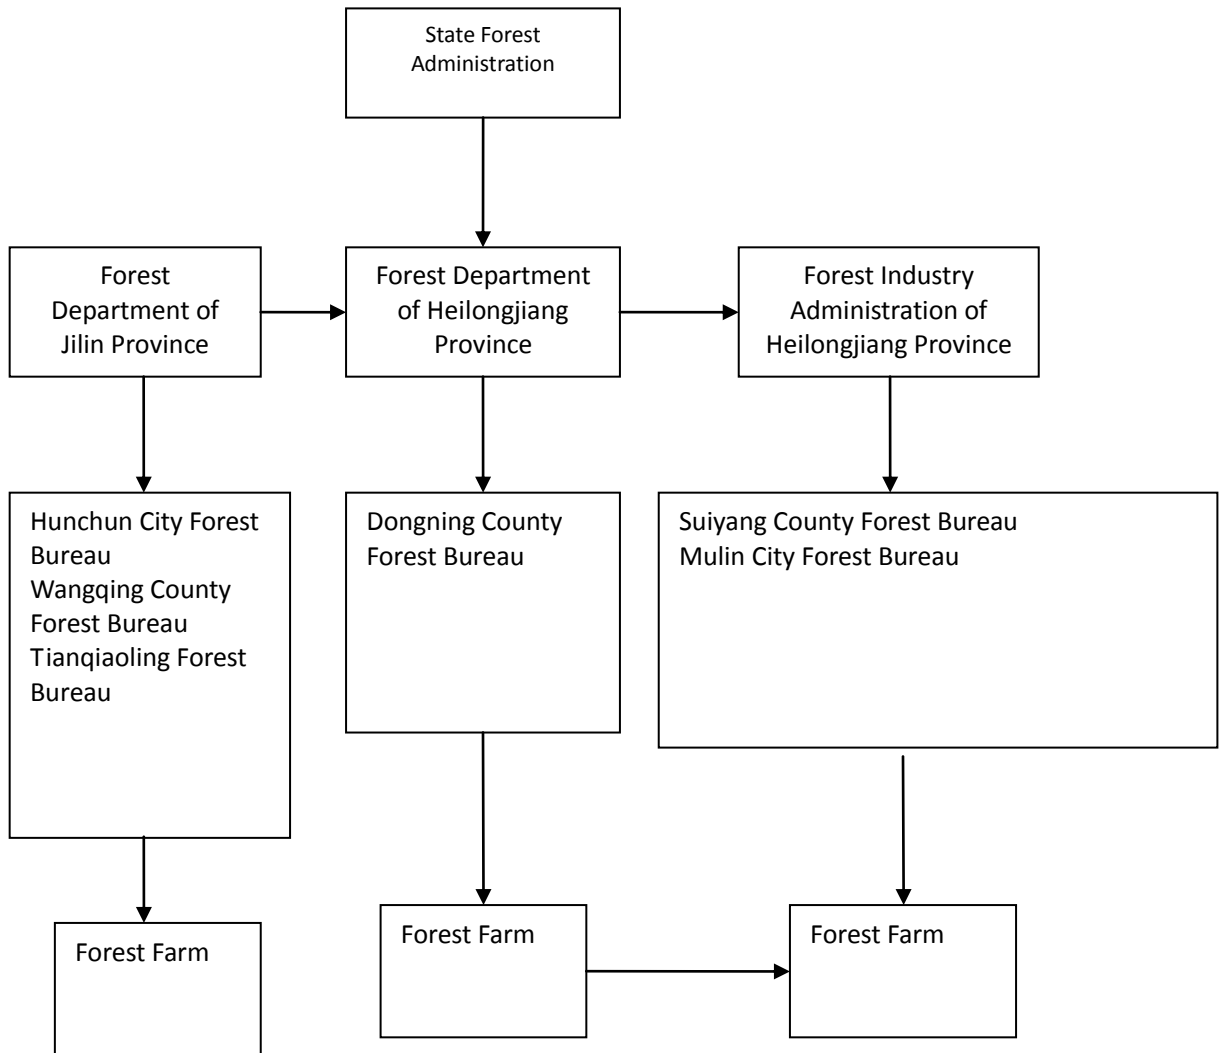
State Forest Administration

Forest Department of Jilin Province

Forest Department of Heilongjiang Province

Forest Industry Administration of Heilongjiang Province

Hunchun City Forest Bureau
Wangqing County Forest Bureau
Tianqiaoling Forest Bureau

Dongning County Forest Bureau

Suiyang County Forest Bureau
Mulin City Forest Bureau

Forest Farm

Forest Farm

Forest Farm